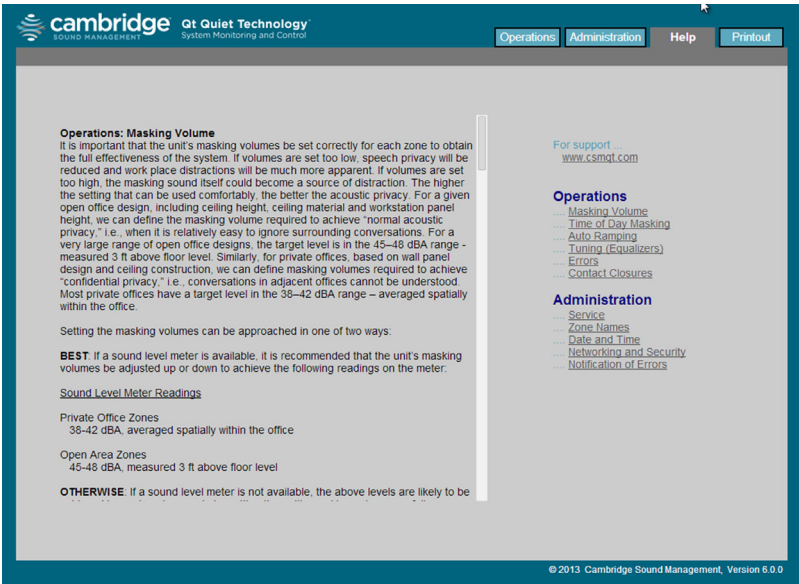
cambridge SOUND MANAGEMENT

Qt Quiet Technology™
System Monitoring and Control

Operations | Administration | Help | Printout

Operations: Masking Volume
It is important that the unit's masking volumes be set correctly for each zone to obtain the full effectiveness of the system. If volumes are set too low, speech privacy will be reduced and work place distractions will be much more apparent. If volumes are set too high, the masking sound itself could become a source of distraction. The higher the setting that can be used comfortably, the better the acoustic privacy. For a given open office design, including ceiling height, ceiling material and workstation panel height, we can define the masking volume required to achieve "normal acoustic privacy," i.e., when it is relatively easy to ignore surrounding conversations. For a very large range of open office designs, the target level is in the 45–48 dBA range - measured 3 ft above floor level. Similarly, for private offices, based on wall panel design and ceiling construction, we can define masking volumes required to achieve "confidential privacy," i.e., conversations in adjacent offices cannot be understood. Most private offices have a target level in the 38–42 dBA range – averaged spatially within the office.

Setting the masking volumes can be approached in one of two ways:

BEST: If a sound level meter is available, it is recommended that the unit's masking volumes be adjusted up or down to achieve the following readings on the meter:

Sound Level Meter Readings

Private Office Zones
38-42 dBA, averaged spatially within the office

Open Area Zones
45-48 dBA, measured 3 ft above floor level

OTHERWISE: If a sound level meter is not available, the above levels are likely to be

For support ...
www.csmqt.com

Operations
.... Masking Volume
.... Time of Day Masking
.... Auto Ramping
.... Tuning (Equalizers)
.... Errors
.... Contact Closures

Administration
.... Service
.... Zone Names
.... Date and Time
.... Networking and Security
.... Notification of Errors

© 2013 Cambridge Sound Management, Version 6.0.0